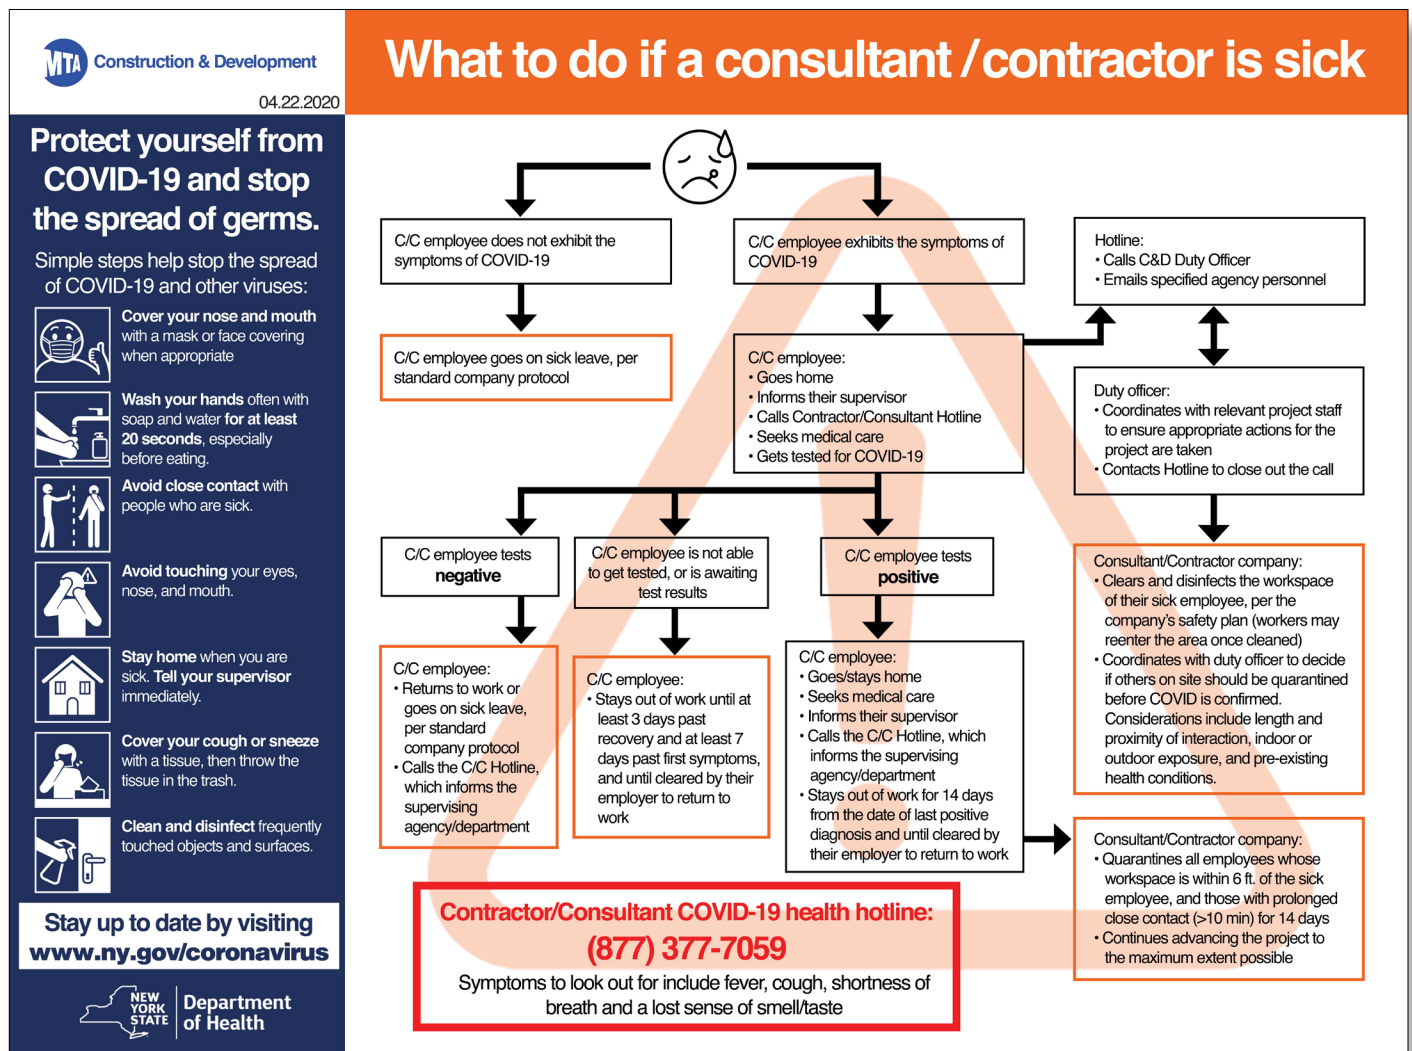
MTA Construction & Development

04.22.2020

Protect yourself from COVID-19 and stop the spread of germs.

Simple steps help stop the spread of COVID-19 and other viruses:

Cover your nose and mouth with a mask or face covering when appropriate

Wash your hands often with soap and water for at least 20 seconds, especially before eating.

Avoid close contact with people who are sick.

Avoid touching your eyes, nose, and mouth.

Stay home when you are sick. Tell your supervisor immediately.

Cover your cough or sneeze with a tissue, then throw the tissue in the trash.

Clean and disinfect frequently touched objects and surfaces.

Stay up to date by visiting www.ny.gov/coronavirus

NEW YORK STATE Department of Health

What to do if a consultant / contractor is sick

C/C employee does not exhibit the symptoms of COVID-19

C/C employee goes on sick leave, per standard company protocol

C/C employee exhibits the symptoms of COVID-19

C/C employee:
• Goes home
• Informs their supervisor
• Calls Contractor/Consultant Hotline
• Seeks medical care
• Gets tested for COVID-19

Hotline:
• Calls C&D Duty Officer
• Emails specified agency personnel

Duty officer:
• Coordinates with relevant project staff to ensure appropriate actions for the project are taken
• Contacts Hotline to close out the call

C/C employee tests negative

C/C employee:
• Returns to work or goes on sick leave, per standard company protocol
• Calls the C/C Hotline, which informs the supervising agency/department

C/C employee is not able to get tested, or is awaiting test results

C/C employee:
• Stays out of work until at least 3 days past recovery and at least 7 days past first symptoms, and until cleared by their employer to return to work

C/C employee tests positive

C/C employee:
• Goes/stays home
• Seeks medical care
• Informs their supervisor
• Calls the C/C Hotline, which informs the supervising agency/department
• Stays out of work for 14 days from the date of last positive diagnosis and until cleared by their employer to return to work

Consultant/Contractor company:
• Clears and disinfects the workspace of their sick employee, per the company's safety plan (workers may reenter the area once cleaned)
• Coordinates with duty officer to decide if others on site should be quarantined before COVID is confirmed. Considerations include length and proximity of interaction, indoor or outdoor exposure, and pre-existing health conditions.

Consultant/Contractor company:
• Quarantines all employees whose workspace is within 6 ft. of the sick employee, and those with prolonged close contact (>10 min) for 14 days
• Continues advancing the project to the maximum extent possible

Contractor/Consultant COVID-19 health hotline:
(877) 377-7059
Symptoms to look out for include fever, cough, shortness of breath and a lost sense of smell/taste